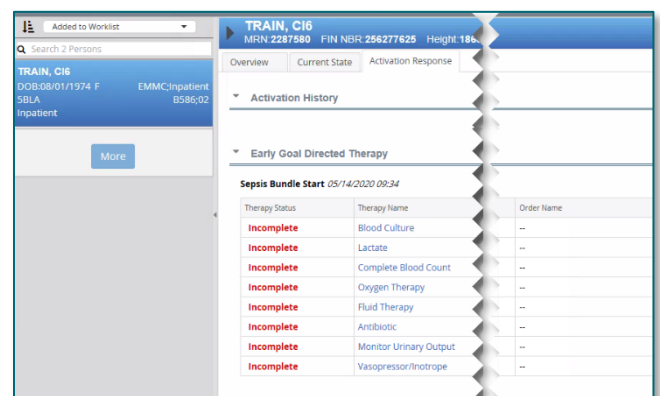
Added to Worklist

Search 2 Persons

TRAIN, CI6
DOB:08/01/1974 F EMMC;Inpatient
5BLA B586;02
Inpatient

More

TRAIN, CI6
MRN:2287580 FIN NBR:256277625 Height:186

Overview | Current State | Activation Response

Activation History

Early Goal Directed Therapy

Sepsis Bundle Start 05/14/2020 09:34

| Therapy Status | Therapy Name | Order Name |
|---|---|---|
| Incomplete | Blood Culture | -- |
| Incomplete | Lactate | -- |
| Incomplete | Complete Blood Count | -- |
| Incomplete | Oxygen Therapy | -- |
| Incomplete | Fluid Therapy | -- |
| Incomplete | Antibiotic | -- |
| Incomplete | Monitor Urinary Output | -- |
| Incomplete | Vasopressor/Inotrope | -- |